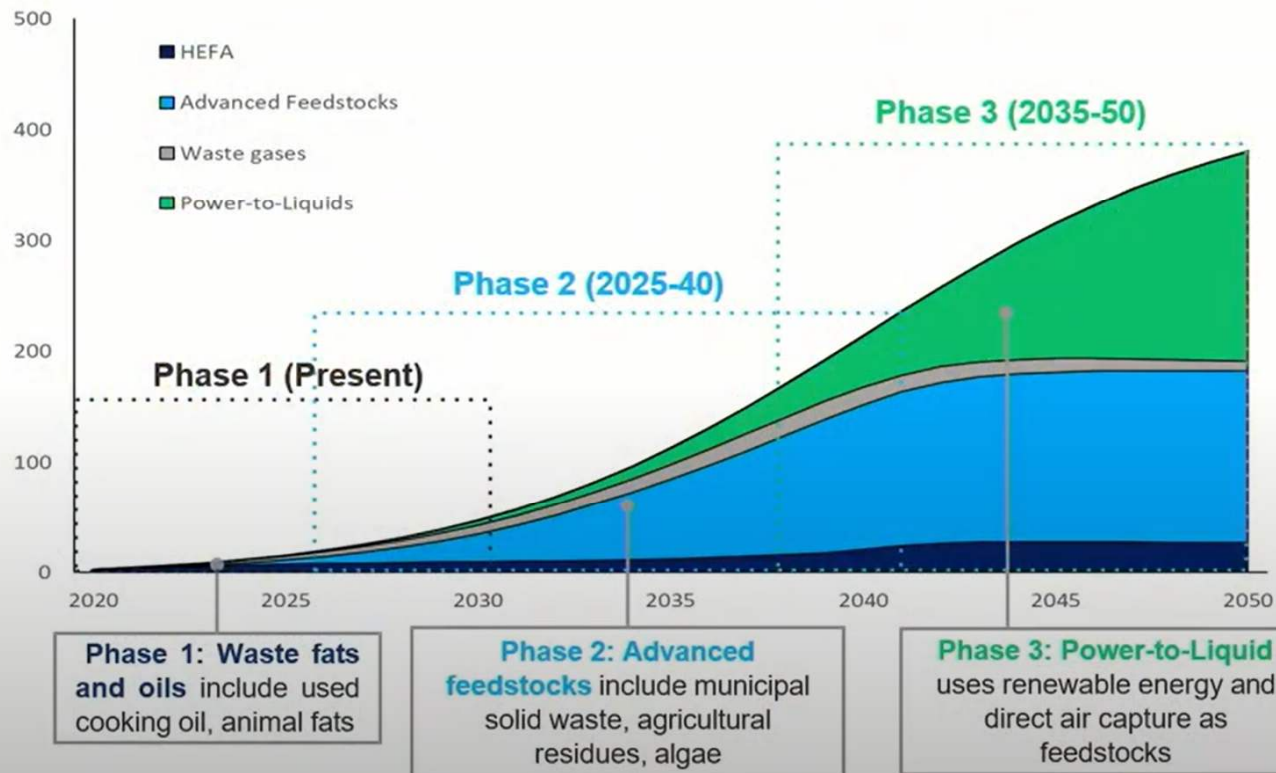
500
400
300
200
100
0

HEFA
Advanced Feedstocks
Waste gases
Power-to-Liquids

Phase 3 (2035-50)
Phase 2 (2025-40)
Phase 1 (Present)

2020 2025 2030 2035 2040 2045 2050

Phase 1: Waste fats and oils include used cooking oil, animal fats

Phase 2: Advanced feedstocks include municipal solid waste, agricultural residues, algae

Phase 3: Power-to-Liquid uses renewable energy and direct air capture as feedstocks